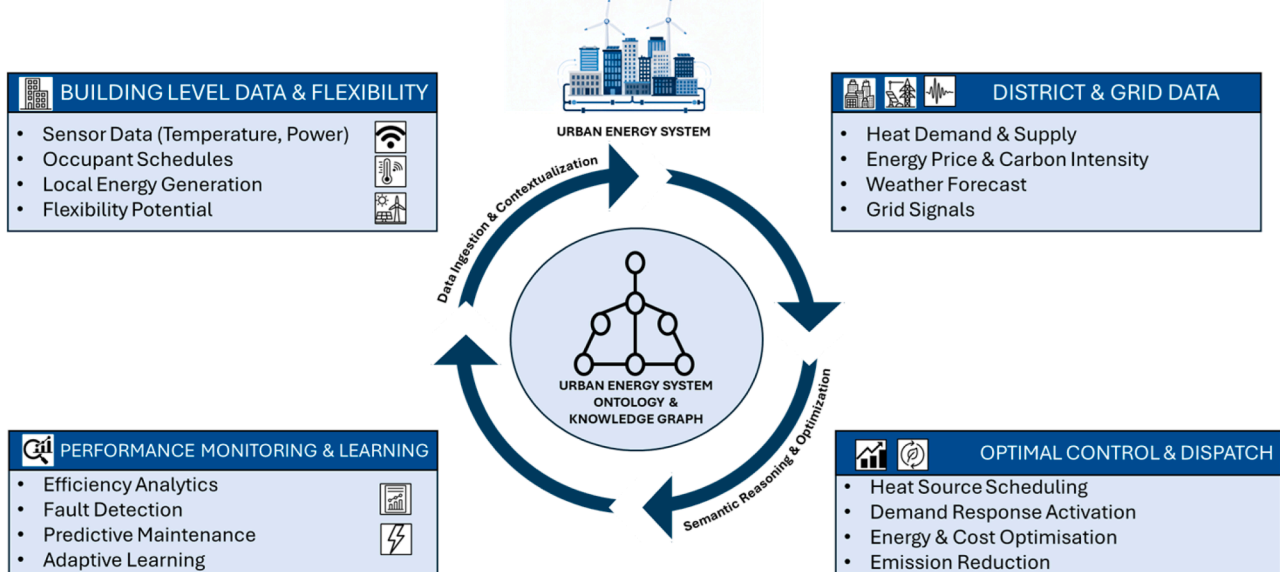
URBAN ENERGY SYSTEM

BUILDING LEVEL DATA & FLEXIBILITY
- Sensor Data (Temperature, Power)
- Occupant Schedules
- Local Energy Generation
- Flexibility Potential

DISTRICT & GRID DATA
- Heat Demand & Supply
- Energy Price & Carbon Intensity
- Weather Forecast
- Grid Signals

Data Ingestion & Contextualization

URBAN ENERGY SYSTEM ONTOLOGY & KNOWLEDGE GRAPH

Semantic Reasoning & Optimization

PERFORMANCE MONITORING & LEARNING
- Efficiency Analytics
- Fault Detection
- Predictive Maintenance
- Adaptive Learning

OPTIMAL CONTROL & DISPATCH
- Heat Source Scheduling
- Demand Response Activation
- Energy & Cost Optimisation
- Emission Reduction